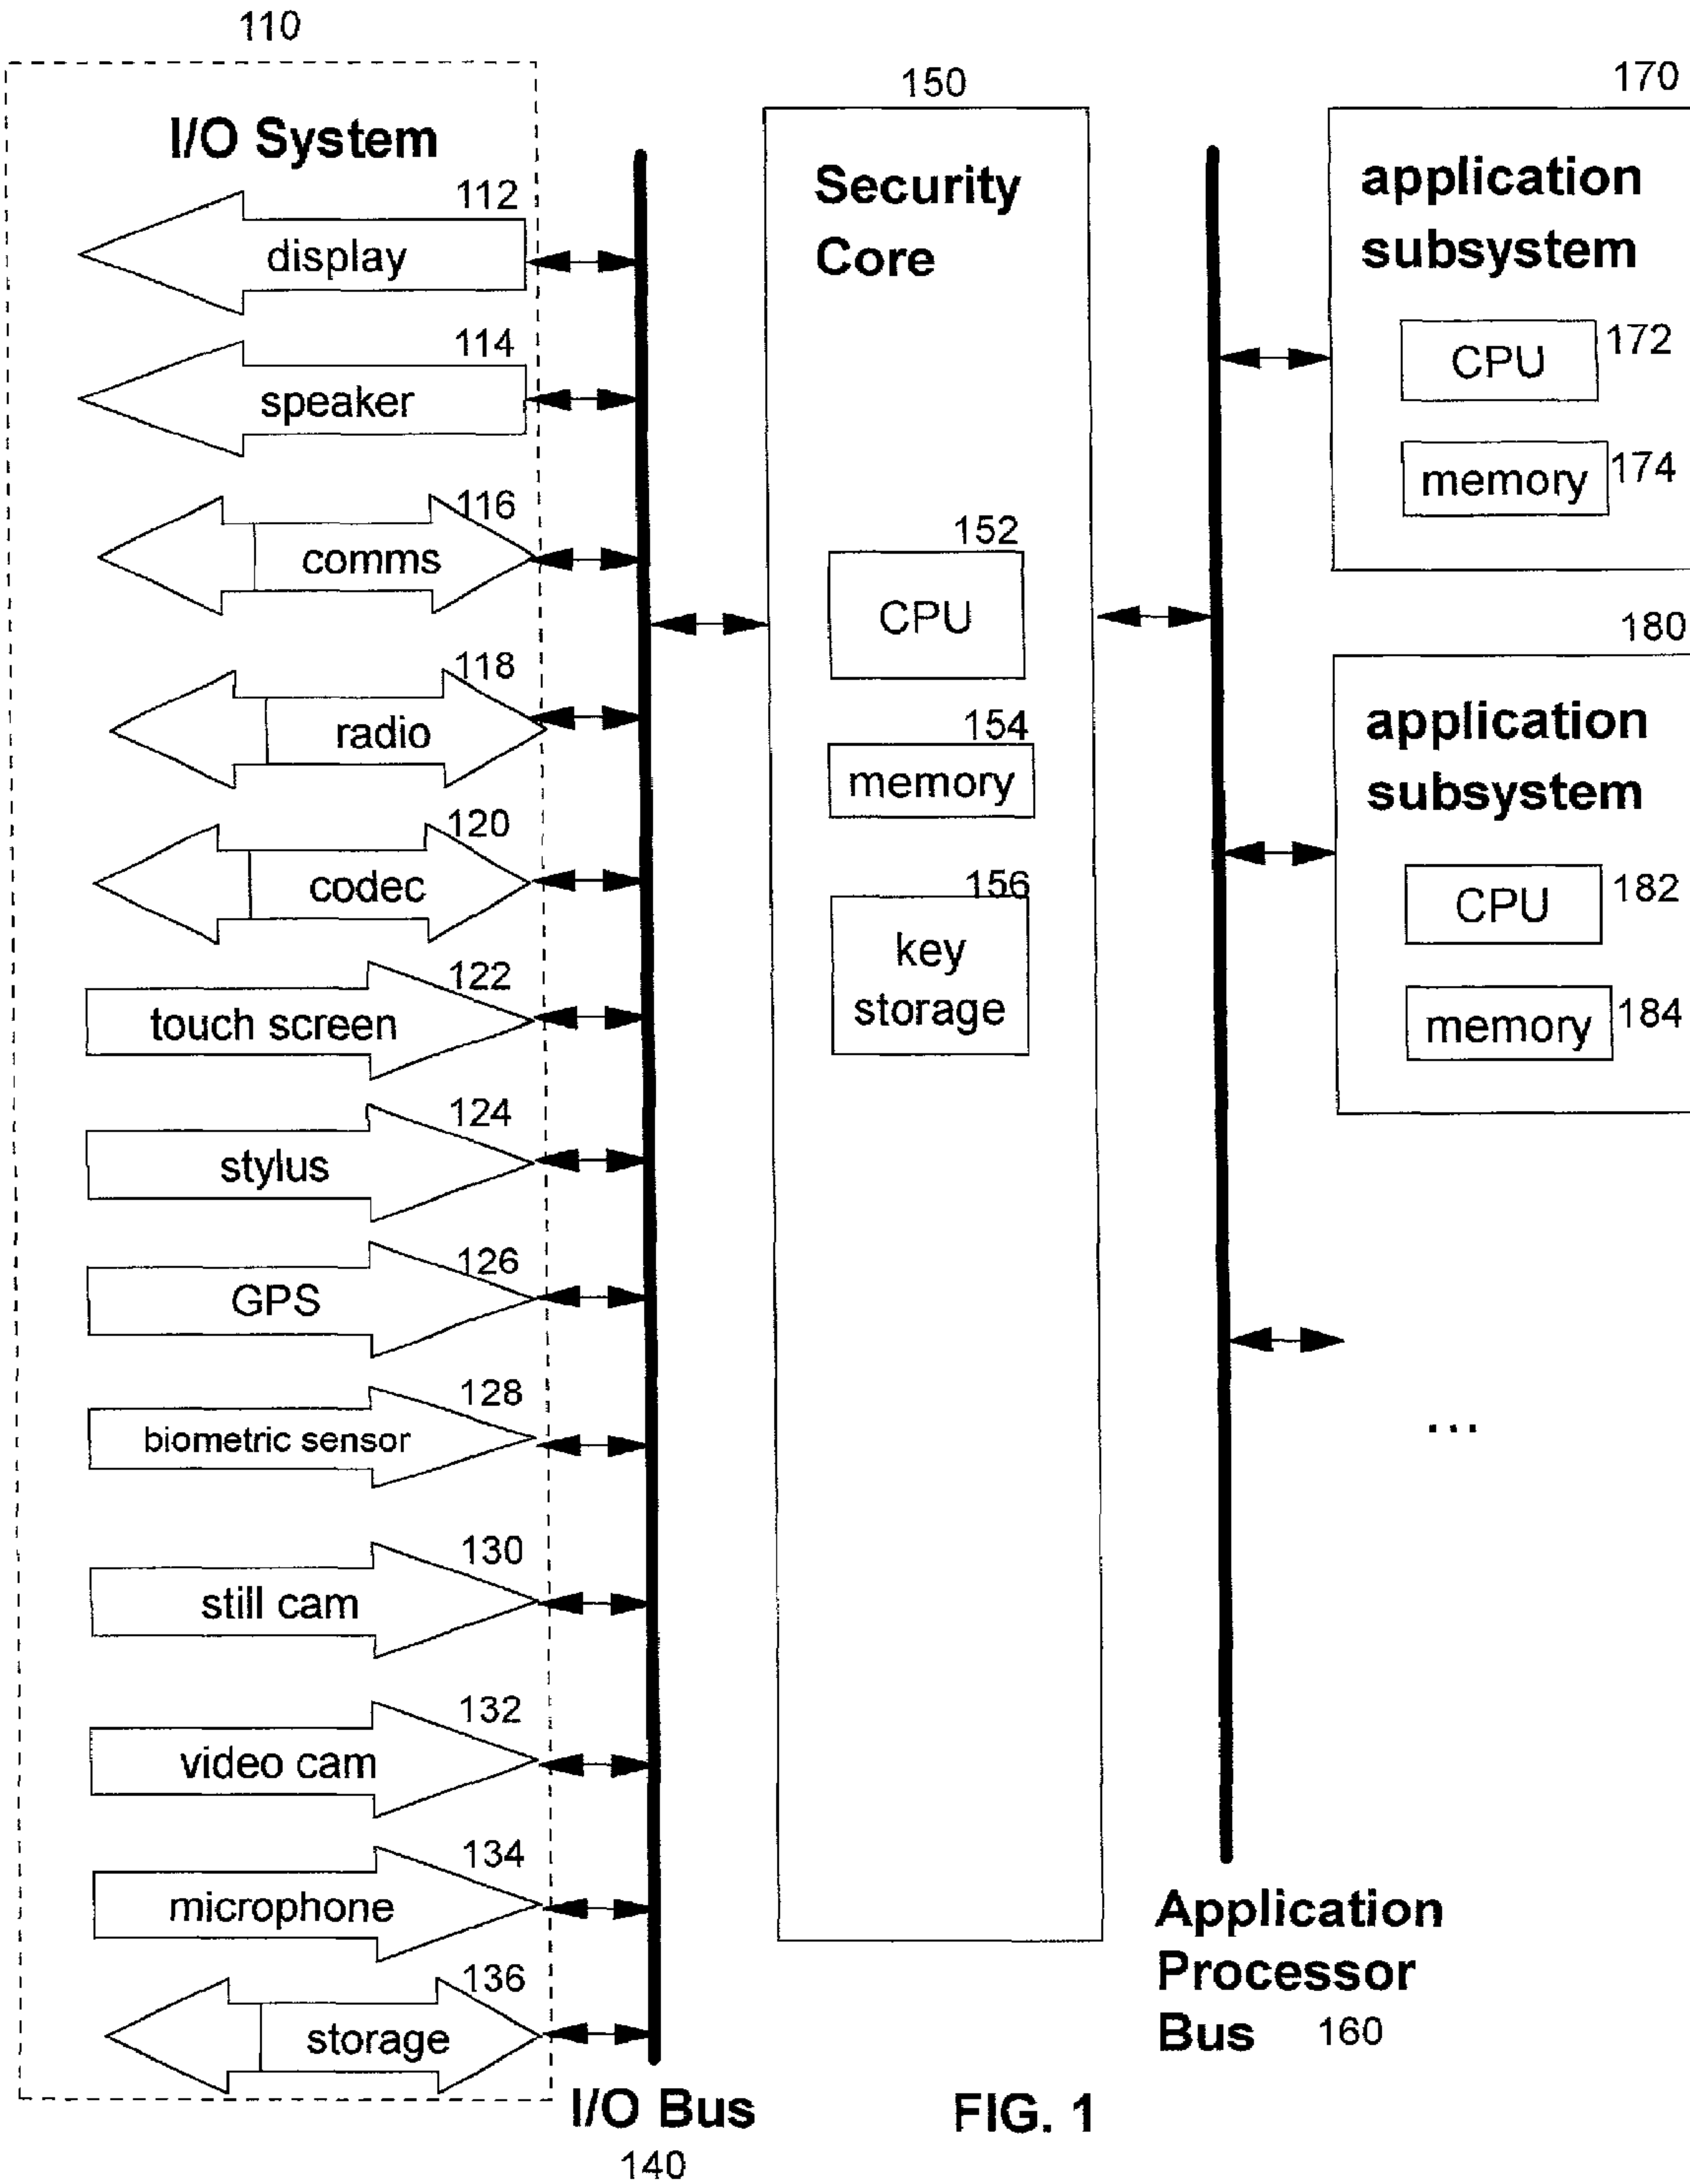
110

I/O System

112
display

114
speaker

116
comms

118
radio

120
codec

122
touch screen

124
stylus

126
GPS

128
biometric sensor

130
still cam

132
video cam

134
microphone

136
storage

I/O Bus
140

150
Security Core

152
CPU

154
memory

156
key storage

Application Processor Bus 160

170
application subsystem
CPU 172
memory 174

180
application subsystem
CPU 182
memory 184

...

FIG. 1